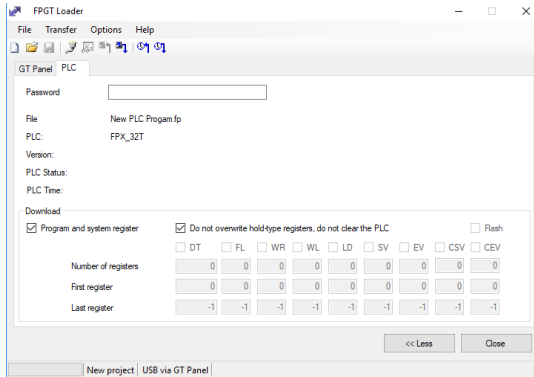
FPGT Loader

File Transfer Options Help

GT Panel PLC

Password

File New PLC Progam.fp
PLC: FPX_32T
Version:
PLC Status:
PLC Time:

Download

☑ Program and system register ☑ Do not overwrite hold-type registers, do not clear the PLC ☐ Flash

| | DT | FL | WR | WL | LD | SV | EV | CSV | CEV |
|---|---|---|---|---|---|---|---|---|---|
| Number of registers | 0 | 0 | 0 | 0 | 0 | 0 | 0 | 0 | 0 |
| First register | 0 | 0 | 0 | 0 | 0 | 0 | 0 | 0 | 0 |
| Last register | -1 | -1 | -1 | -1 | -1 | -1 | -1 | -1 | -1 |

<< Less Close

New project USB via GT Panel